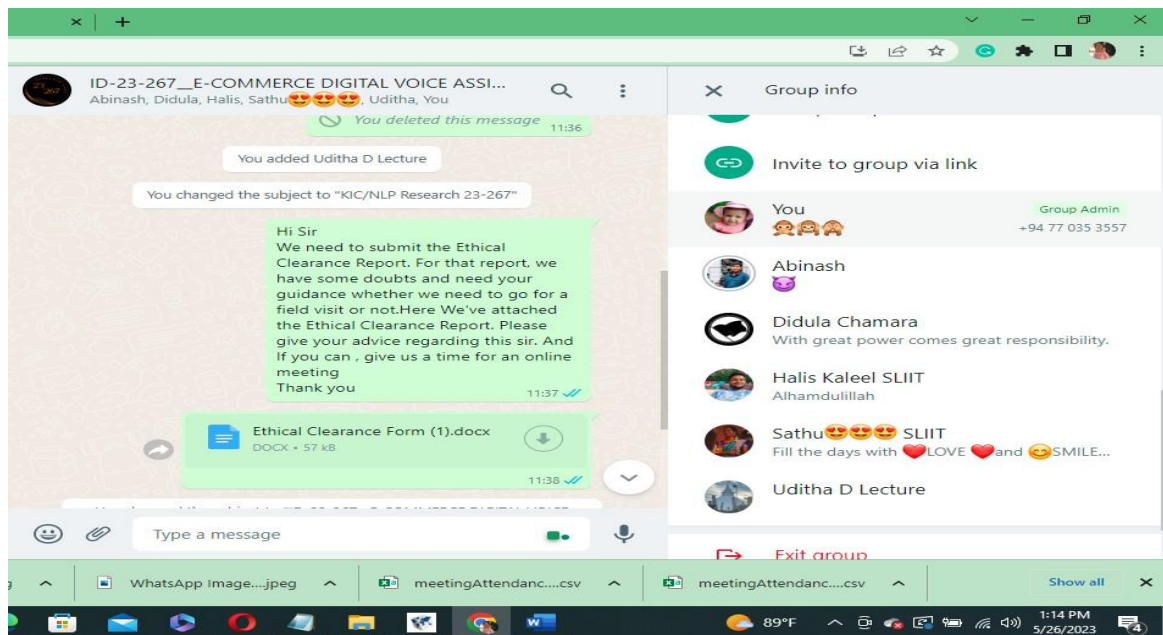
ID-23-267__E-COMMERCE DIGITAL VOICE ASSI...
Abinash, Didula, Halis, Sathu😍😍😍, Uditha, You

You deleted this message 11:36

You added Uditha D Lecture

You changed the subject to "KIC/NLP Research 23-267"

Hi Sir
We need to submit the Ethical Clearance Report. For that report, we have some doubts and need your guidance whether we need to go for a field visit or not.Here We've attached the Ethical Clearance Report. Please give your advice regarding this sir. And If you can , give us a time for an online meeting
Thank you
11:37

Ethical Clearance Form (1).docx
DOCX • 57 kB
11:38

Type a message

Group info

Invite to group via link

You
🙈🙉🙊
Group Admin
+94 77 035 3557

Abinash
😈

Didula Chamara
With great power comes great responsibility.

Halis Kaleel SLIIT
Alhamdulillah

Sathu😍😍😍 SLIIT
Fill the days with ❤️LOVE ❤️and 😊SMILE...

Uditha D Lecture

Exit group

WhatsApp Image....jpeg
meetingAttendanc....csv
meetingAttendanc....csv
Show all

89°F
1:14 PM
5/26/2023